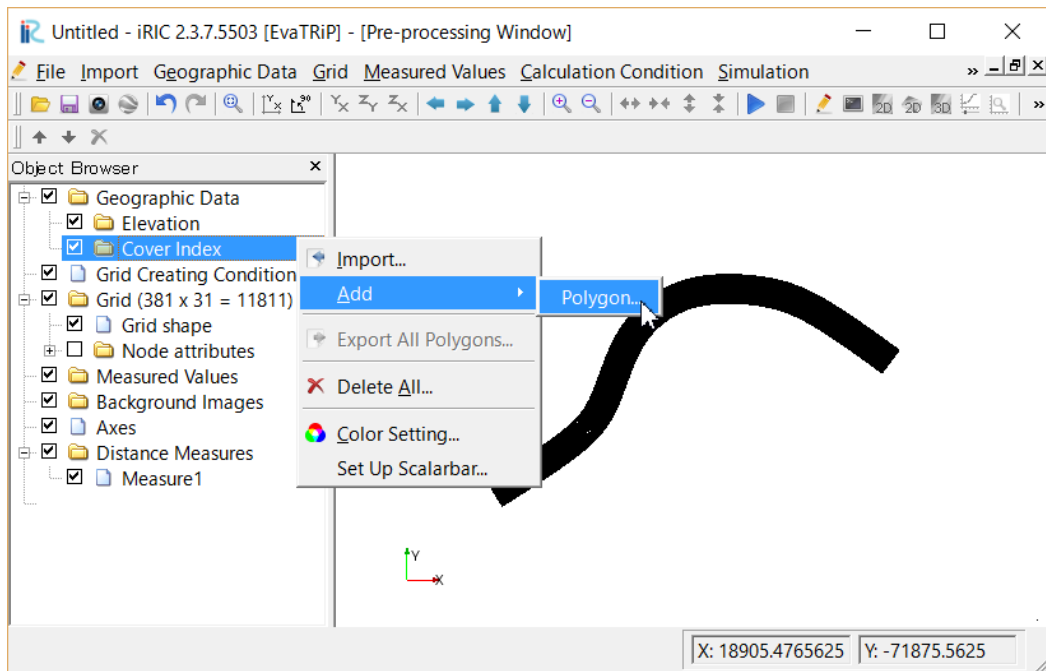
Untitled - iRIC 2.3.7.5503 [EvaTRiP] - [Pre-processing Window]

File Import Geographic Data Grid Measured Values Calculation Condition Simulation »

2D 2D 3D

Object Browser

Geographic Data
Elevation
Cover Index
Grid Creating Condition
Grid (381 x 31 = 11811)
Grid shape
Node attributes
Measured Values
Background Images
Axes
Distance Measures
Measure1

Import...
Add
Polygon...
Export All Polygons...
Delete All...
Color Setting...
Set Up Scalarbar...

Y
X

X: 18905.4765625 Y: -71875.5625